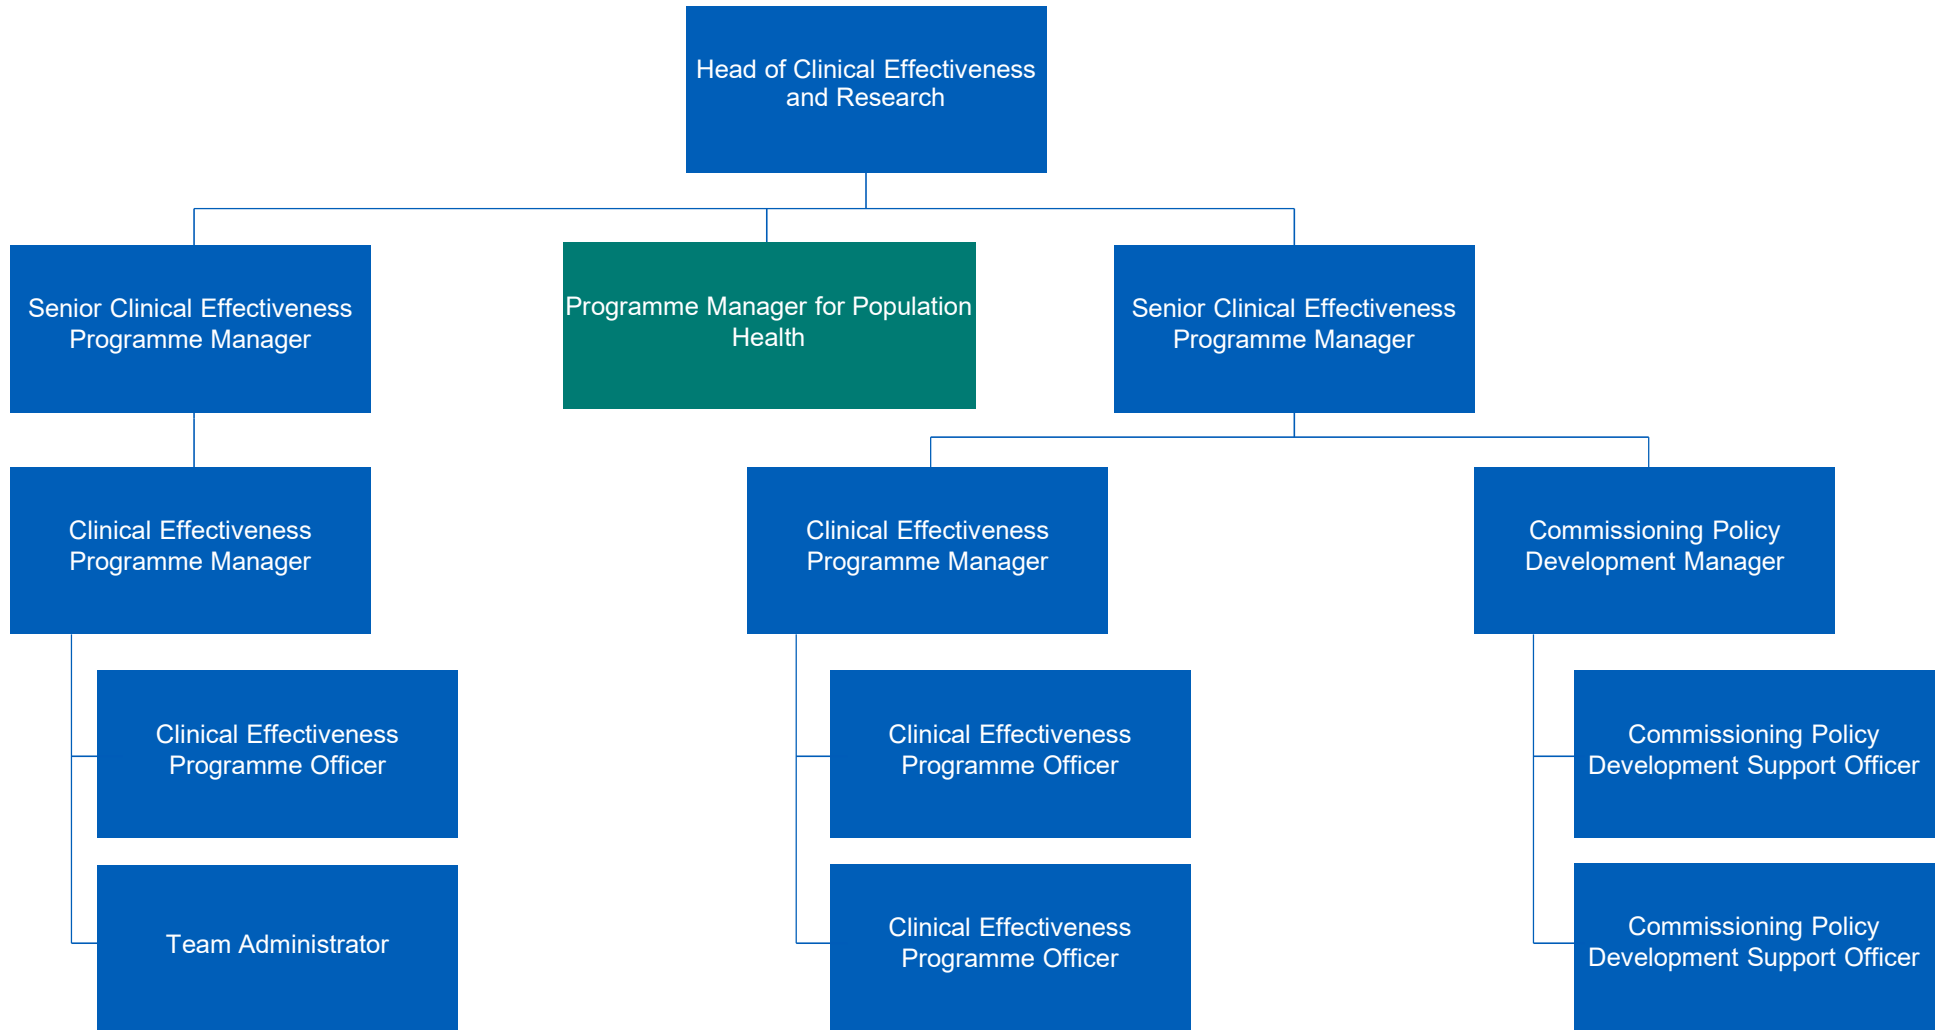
Head of Clinical Effectiveness and Research

Senior Clinical Effectiveness Programme Manager

Programme Manager for Population Health

Senior Clinical Effectiveness Programme Manager

Clinical Effectiveness Programme Manager

Clinical Effectiveness Programme Officer

Team Administrator

Clinical Effectiveness Programme Manager

Clinical Effectiveness Programme Officer

Clinical Effectiveness Programme Officer

Commissioning Policy Development Manager

Commissioning Policy Development Support Officer

Commissioning Policy Development Support Officer